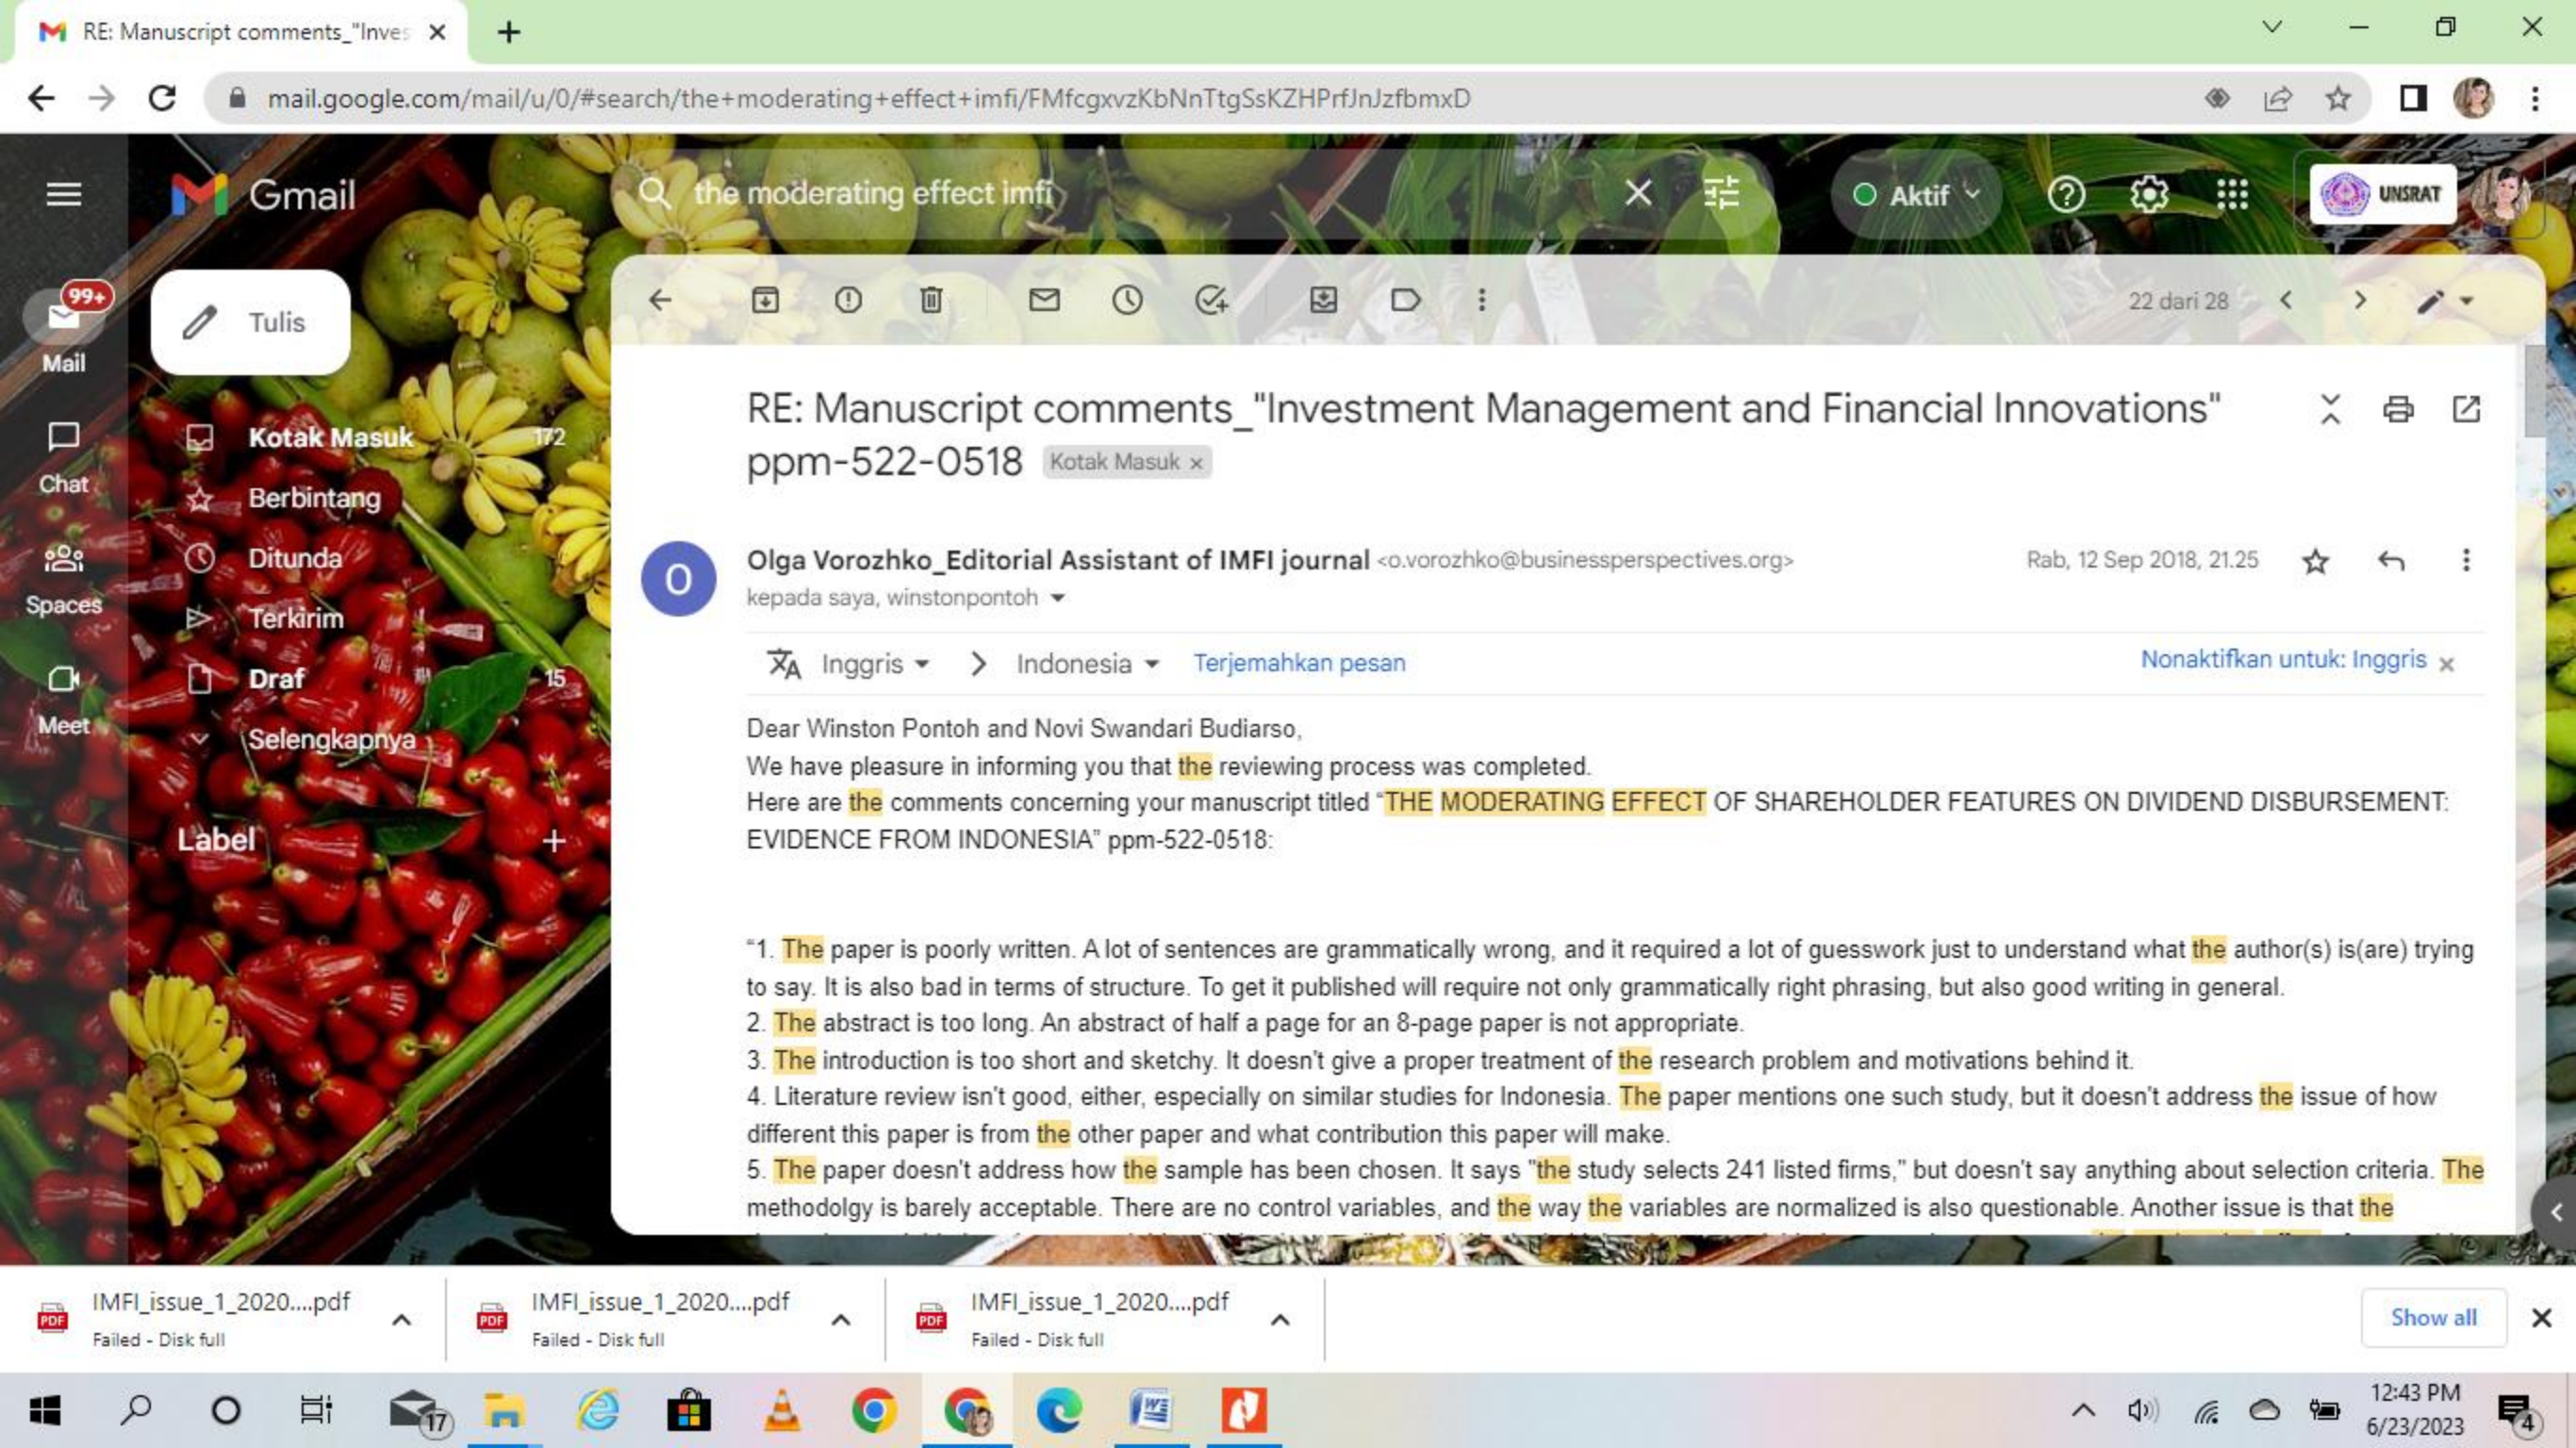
RE: Manuscript comments_"Inves

mail.google.com/mail/u/0/#search/the+moderating+effect+imfi/FMfcgxvzKbNnTtgSsKZHPrfJnJzfbmxD

Gmail

the moderating effect imfi

Aktif

UNSRAT

99+
Mail

Chat

Spaces

Meet

Tulis

Kotak Masuk 172
Berbintang
Ditunda
Terkirim
Draf 15
Selengkapnya

Label

22 dari 28

RE: Manuscript comments_"Investment Management and Financial Innovations" ppm-522-0518 Kotak Masuk ×

O

Olga Vorozhko_Editorial Assistant of IMFI journal <o.vorozhko@businessperspectives.org>
kepada saya, winstonpontoh

Rab, 12 Sep 2018, 21.25

Inggris > Indonesia Terjemahkan pesan Nonaktifkan untuk: Inggris ×

Dear Winston Pontoh and Novi Swandari Budiarso,
We have pleasure in informing you that the reviewing process was completed.
Here are the comments concerning your manuscript titled "THE MODERATING EFFECT OF SHAREHOLDER FEATURES ON DIVIDEND DISBURSEMENT: EVIDENCE FROM INDONESIA" ppm-522-0518:

"1. The paper is poorly written. A lot of sentences are grammatically wrong, and it required a lot of guesswork just to understand what the author(s) is(are) trying to say. It is also bad in terms of structure. To get it published will require not only grammatically right phrasing, but also good writing in general.
2. The abstract is too long. An abstract of half a page for an 8-page paper is not appropriate.
3. The introduction is too short and sketchy. It doesn't give a proper treatment of the research problem and motivations behind it.
4. Literature review isn't good, either, especially on similar studies for Indonesia. The paper mentions one such study, but it doesn't address the issue of how different this paper is from the other paper and what contribution this paper will make.
5. The paper doesn't address how the sample has been chosen. It says "the study selects 241 listed firms," but doesn't say anything about selection criteria. The methodolgy is barely acceptable. There are no control variables, and the way the variables are normalized is also questionable. Another issue is that the

IMFI_issue_1_2020....pdf
Failed - Disk full
IMFI_issue_1_2020....pdf
Failed - Disk full
IMFI_issue_1_2020....pdf
Failed - Disk full
Show all

17

12:43 PM
6/23/2023
4